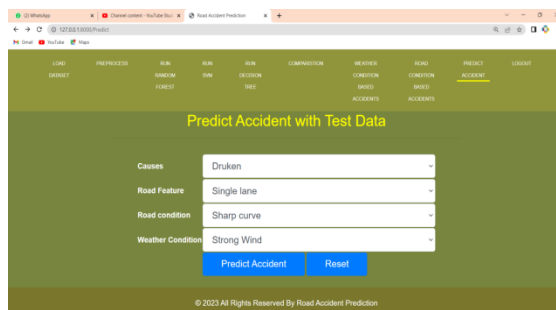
(2) WhatsApp × Channel content - YouTube Stu × Road Accident Prediction × +

127.0.0.1:8000/Predict

Gmail YouTube Maps

LOAD DATASET PREPROCESS RUN RANDOM FOREST RUN SVM RUN DECISION TREE COMPARISSION WEATHER CONDITION BASED ACCIDENTS ROAD CONDITION BASED ACCIDENTS PREDICT ACCIDENT LOGOUT

Predict Accident with Test Data

| Causes | Druken |
|---|---|
| Road Feature | Single lane |
| Road condition | Sharp curve |
| Weather Condition | Strong Wind |

Predict Accident Reset

© 2023 All Rights Reserved By Road Accident Prediction